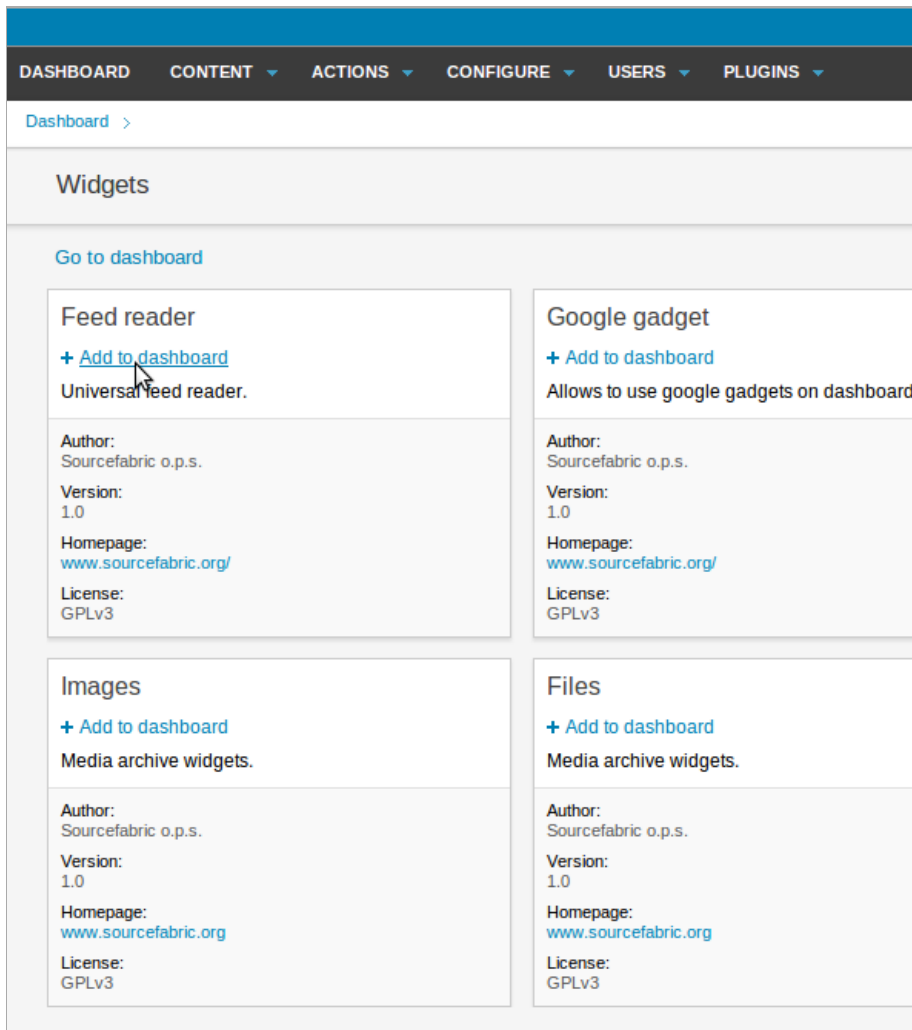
DASHBOARD CONTENT ACTIONS CONFIGURE USERS PLUGINS

Dashboard >

Widgets

Go to dashboard

Feed reader

+ Add to dashboard

Universal feed reader.

Author:
Sourcefabric o.p.s.

Version:
1.0

Homepage:
www.sourcefabric.org/

License:
GPLv3

Google gadget

+ Add to dashboard

Allows to use google gadgets on dashboard

Author:
Sourcefabric o.p.s.

Version:
1.0

Homepage:
www.sourcefabric.org/

License:
GPLv3

Images

+ Add to dashboard

Media archive widgets.

Author:
Sourcefabric o.p.s.

Version:
1.0

Homepage:
www.sourcefabric.org

License:
GPLv3

Files

+ Add to dashboard

Media archive widgets.

Author:
Sourcefabric o.p.s.

Version:
1.0

Homepage:
www.sourcefabric.org

License:
GPLv3